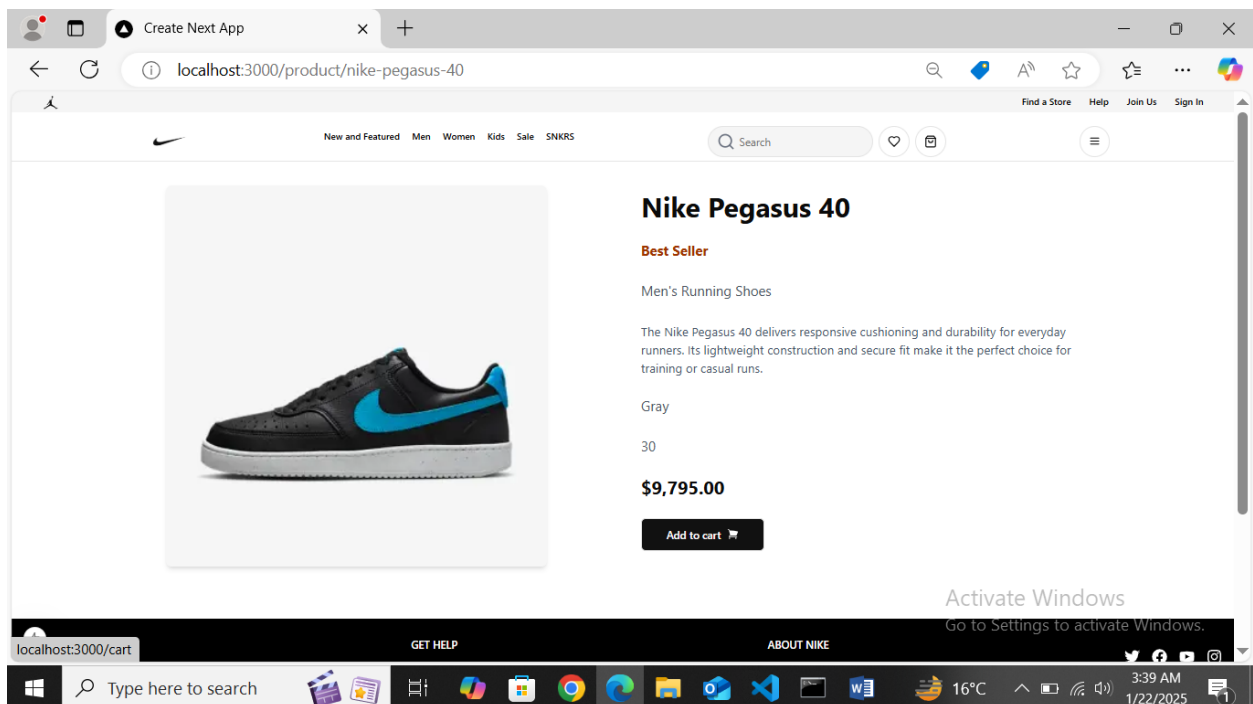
Create Next App

localhost:3000/product/nike-pegasus-40

Find a Store Help Join Us Sign In

New and Featured Men Women Kids Sale SNKRS

Search

Nike Pegasus 40

Best Seller

Men's Running Shoes

The Nike Pegasus 40 delivers responsive cushioning and durability for everyday runners. Its lightweight construction and secure fit make it the perfect choice for training or casual runs.

Gray

30

$9,795.00

Add to cart

Activate Windows
Go to Settings to activate Windows.

localhost:3000/cart

GET HELP

ABOUT NIKE

Type here to search

16°C

3:39 AM
1/22/2025

1